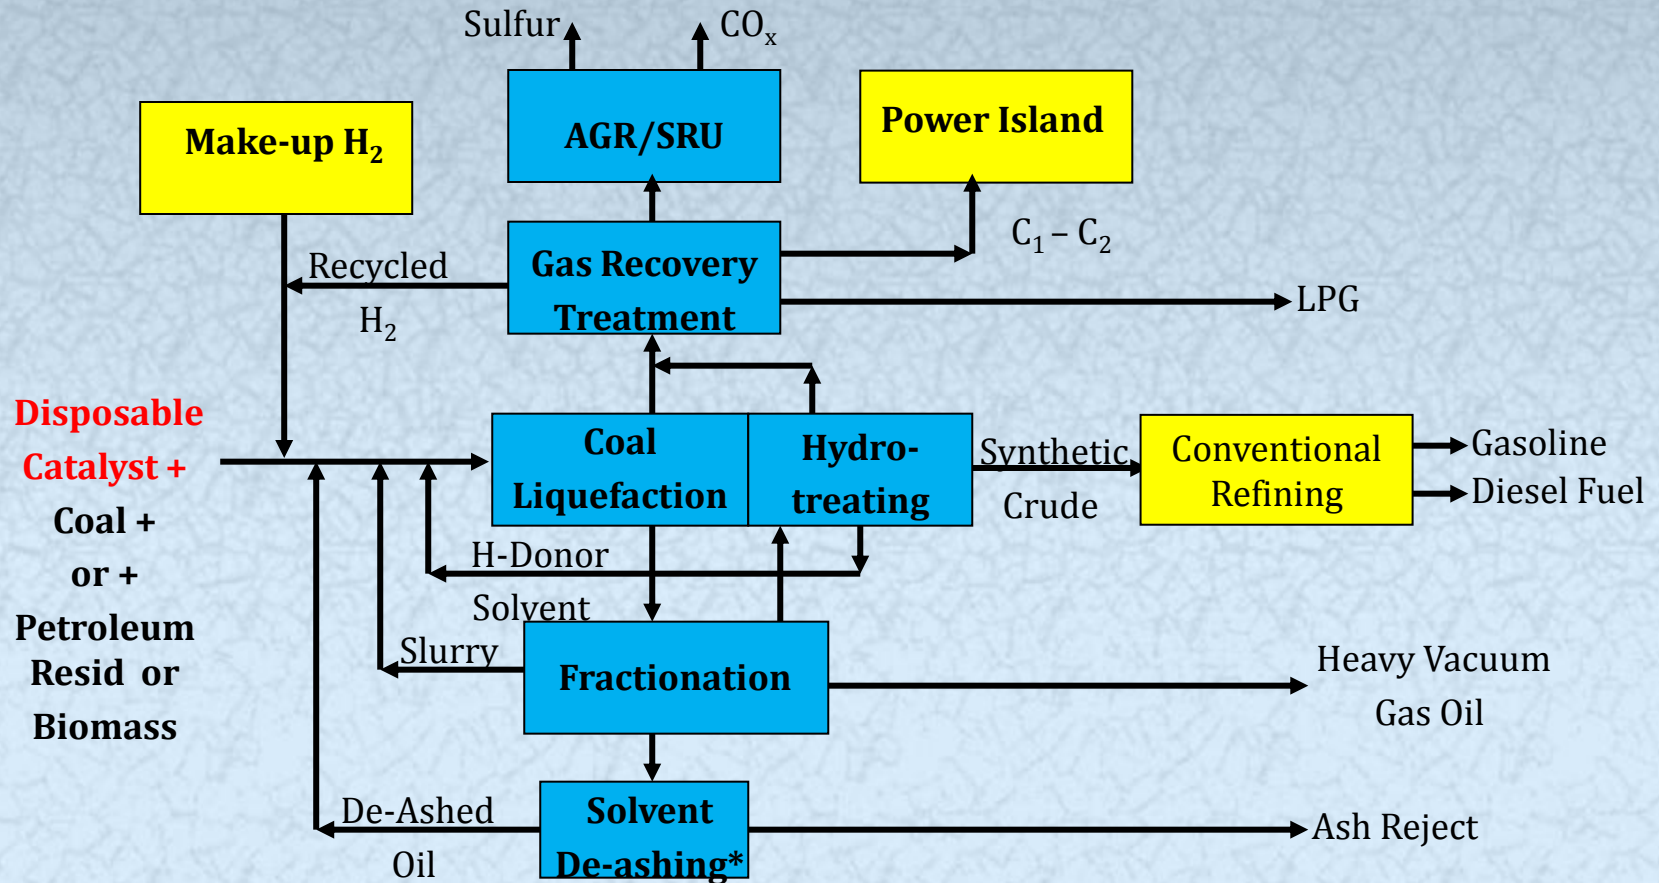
Sulfur

$CO_x$

AGR/SRU

Power Island

Make-up $H_2$

Recycled $H_2$

Gas Recovery Treatment

$C_1 - C_2$

LPG

Disposable Catalyst +

Coal + or + Petroleum Resid or Biomass

Coal Liquefaction

Hydro-treating

Synthetic Crude

Conventional Refining

Gasoline

Diesel Fuel

H-Donor Solvent

Slurry

Fractionation

Heavy Vacuum Gas Oil

De-Ashed Oil

Solvent De-ashing*

Ash Reject